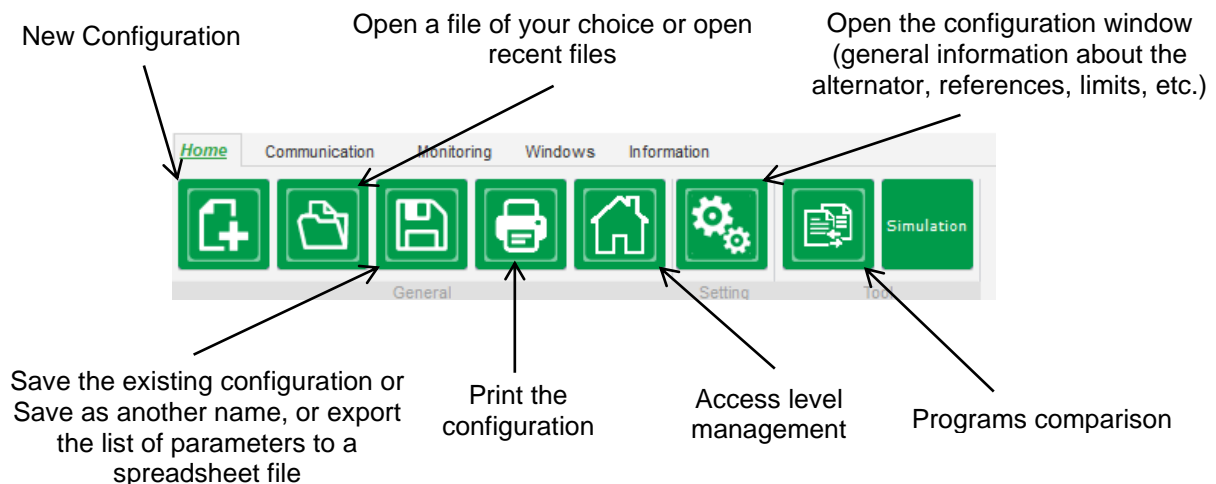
New Configuration

Open a file of your choice or open recent files

Open the configuration window (general information about the alternator, references, limits, etc.)

Home Communication Monitoring Windows Information

Simulation

General Setting Tool

Save the existing configuration or Save as another name, or export the list of parameters to a spreadsheet file

Print the configuration

Access level management

Programs comparison